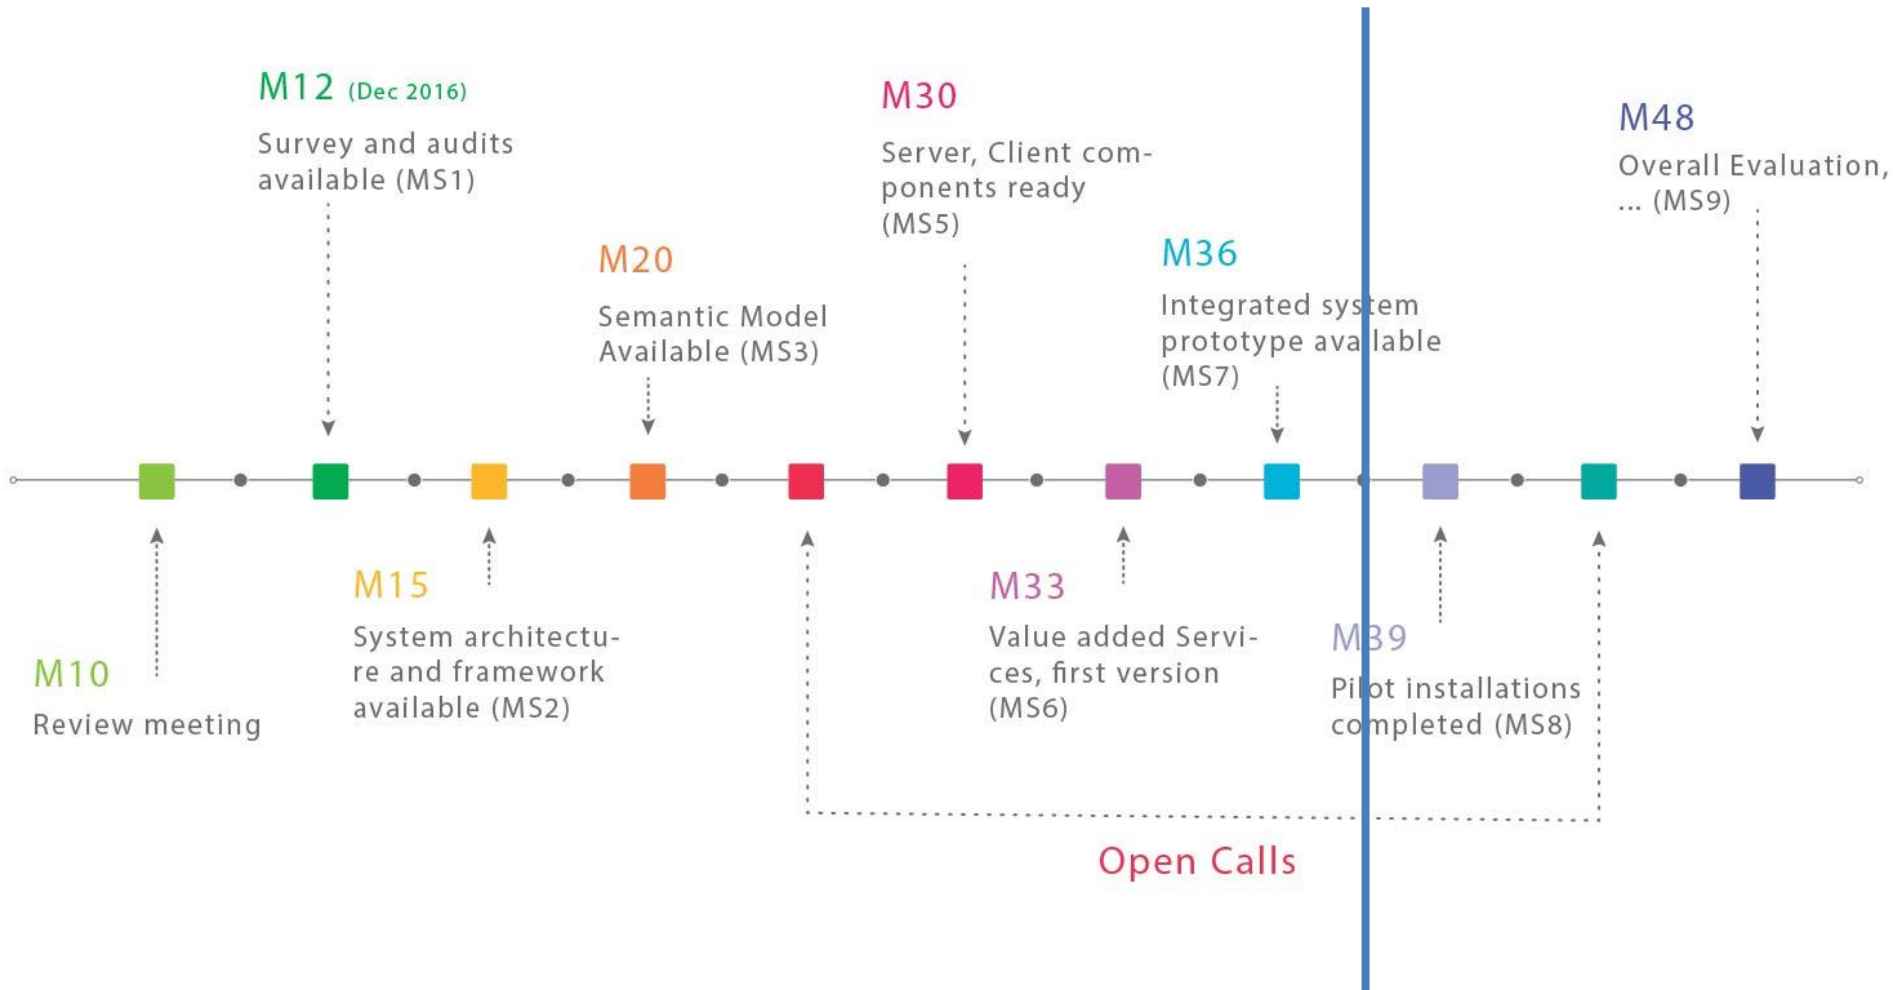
M12 (Dec 2016)
Survey and audits available (MS1)

M30
Server, Client components ready (MS5)

M48
Overall Evaluation, ... (MS9)

M20
Semantic Model Available (MS3)

M36
Integrated system prototype available (MS7)

M15
System architecture and framework available (MS2)

M33
Value added Services, first version (MS6)

M10
Review meeting

M39
Pilot installations completed (MS8)

Open Calls